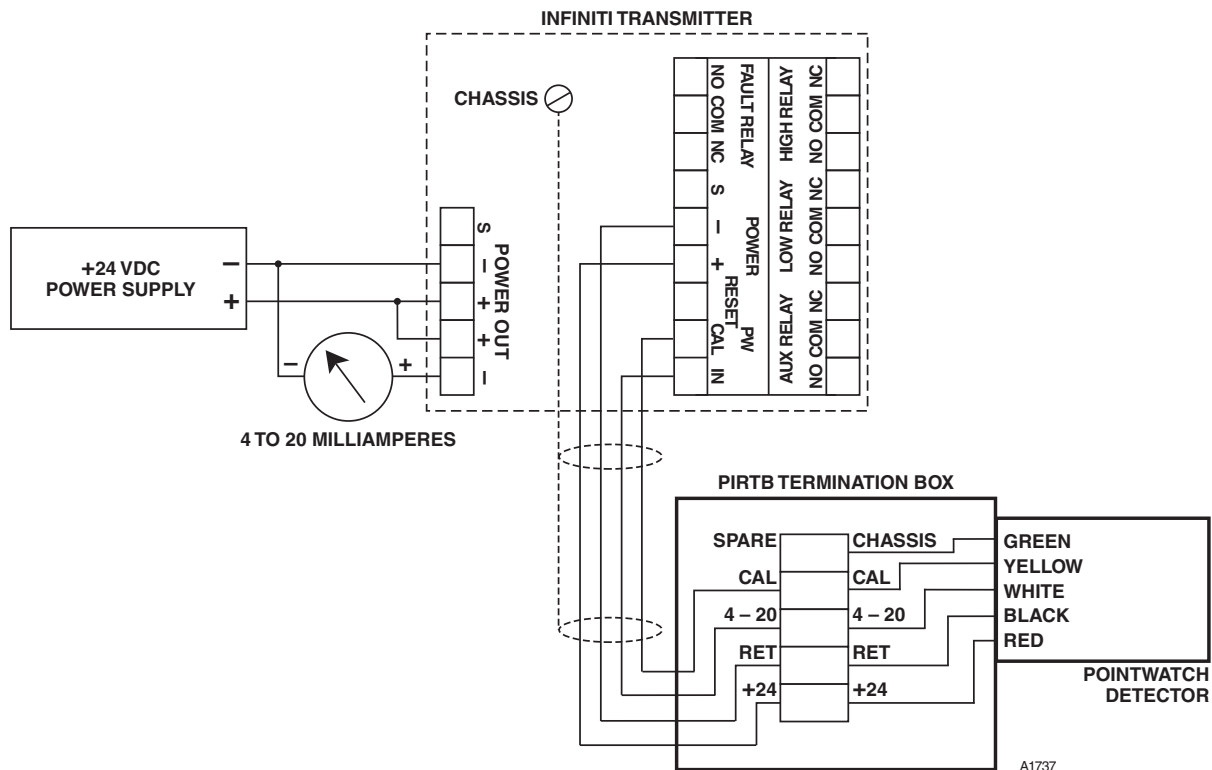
INFINITI TRANSMITTER

CHASSIS

FAULT RELAY
NO COM NC

HIGH RELAY
NO COM NC

S

POWER
– +

LOW RELAY
NO COM NC

RESET

PW
CAL IN

AUX RELAY
NO COM NC

+24 VDC
POWER SUPPLY

–
+

S
–
+
+
–
POWER OUT

–
+

4 TO 20 MILLIAMPERES

PIRTB TERMINATION BOX

SPARE
CAL
4 – 20
RET
+24

CHASSIS
CAL
4 – 20
RET
+24

GREEN
YELLOW
WHITE
BLACK
RED

POINTWATCH
DETECTOR

A1737